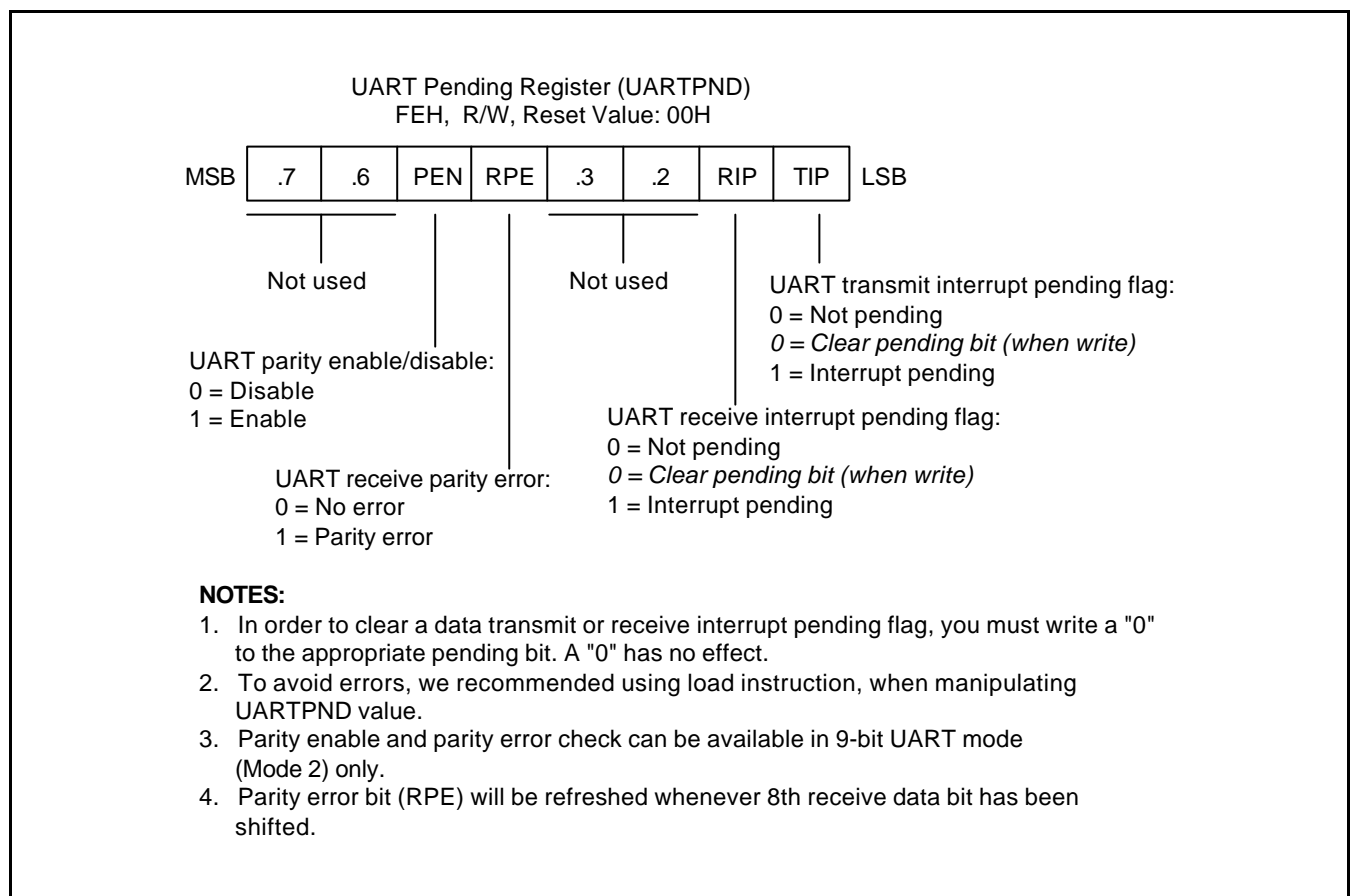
UART Pending Register (UARTPND)
FEH, R/W, Reset Value: 00H

MSB .7 .6 PEN RPE .3 .2 RIP TIP LSB

Not used

Not used

UART transmit interrupt pending flag:
0 = Not pending
0 = Clear pending bit (when write)
1 = Interrupt pending

UART parity enable/disable:
0 = Disable
1 = Enable

UART receive interrupt pending flag:
0 = Not pending
0 = Clear pending bit (when write)
1 = Interrupt pending

UART receive parity error:
0 = No error
1 = Parity error

NOTES:
1. In order to clear a data transmit or receive interrupt pending flag, you must write a "0" to the appropriate pending bit. A "0" has no effect.
2. To avoid errors, we recommended using load instruction, when manipulating UARTPND value.
3. Parity enable and parity error check can be available in 9-bit UART mode (Mode 2) only.
4. Parity error bit (RPE) will be refreshed whenever 8th receive data bit has been shifted.